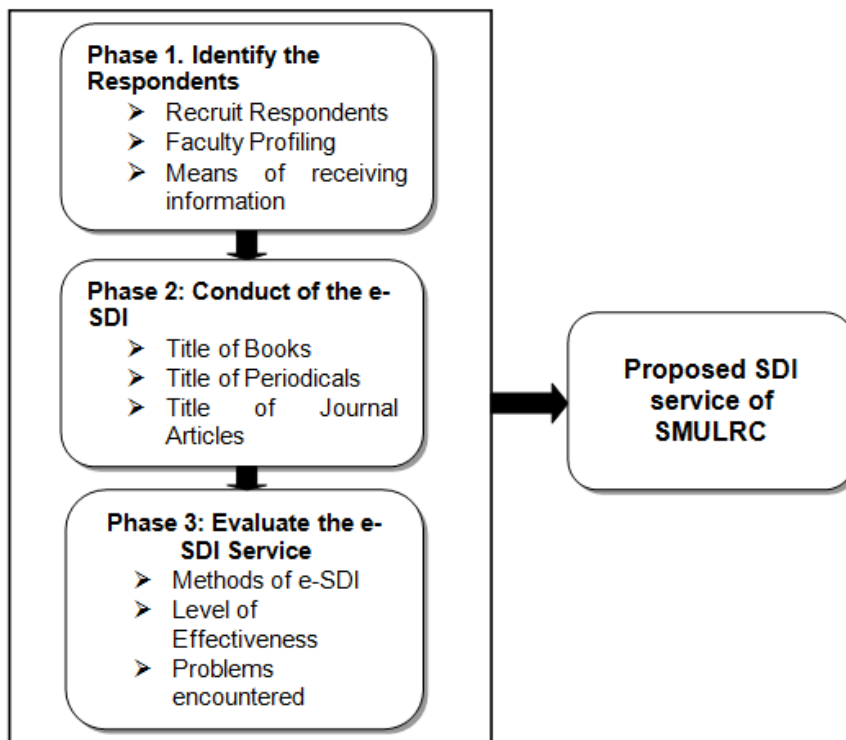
Phase 1. Identify the Respondents
➢ Recruit Respondents
➢ Faculty Profiling
➢ Means of receiving information

Phase 2: Conduct of the e-SDI
➢ Title of Books
➢ Title of Periodicals
➢ Title of Journal Articles

Phase 3: Evaluate the e-SDI Service
➢ Methods of e-SDI
➢ Level of Effectiveness
➢ Problems encountered

Proposed SDI service of SMULRC